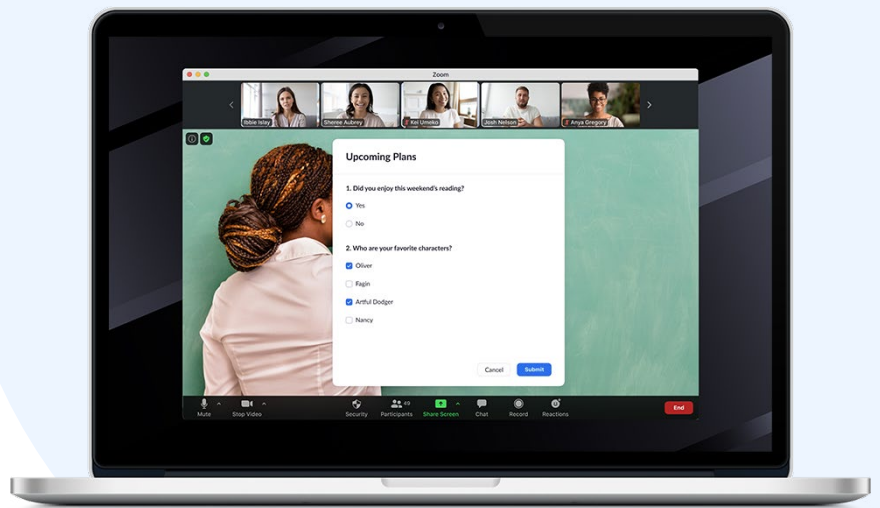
Zoom

Ibbie Islay
Sheree Aubrey
Kei Umeko
Josh Nelson
Anya Gregory

Upcoming Plans

1. Did you enjoy this weekend's reading?

Yes

No

2. Who are your favorite characters?

Oliver

Fagin

Artful Dodger

Nancy

Cancel
Submit

Mute
Stop Video
Security
Participants 49
Share Screen
Chat
Record
Reactions
End